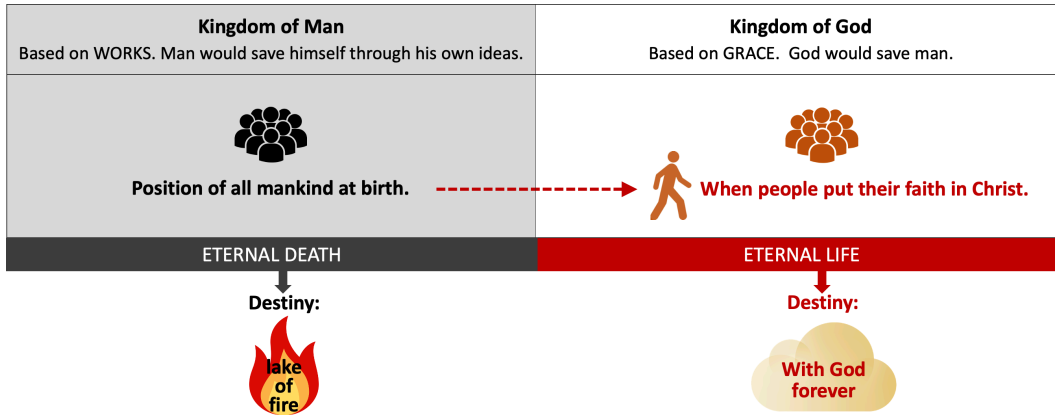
Kingdom of Man
Based on WORKS. Man would save himself through his own ideas.

Kingdom of God
Based on GRACE. God would save man.

Position of all mankind at birth.

When people put their faith in Christ.

ETERNAL DEATH

ETERNAL LIFE

Destiny:
lake of fire

Destiny:
With God forever